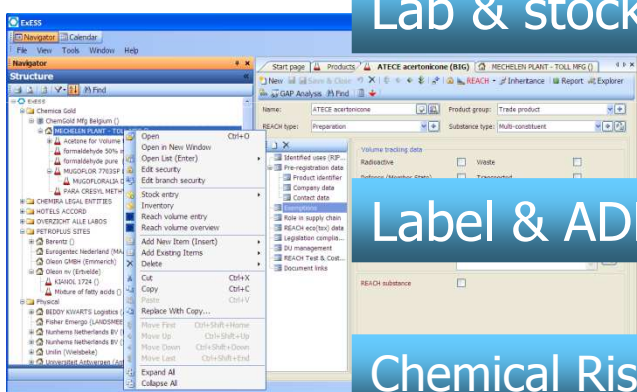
ExESS
Navigator | Calendar
File View Tools Window Help
Navigator
Structure
Find
ExESS
Chemica Gold
ChemGold Mfg Belgium ()
MECHELEN PLANT - TOLL
Acetone for Volume
formaldehyde 50% i
formaldehyde pure
MUGOFLOR 7703SF
MUGOFLORALIA
PARA CRESYL METH
CHEMIRA LEGAL ENTITIES
HOTELS ACCORD
OVERZICHT ALLE LABOS
PETROPLUS SITES
Berantz ()
Eurogentec Nederland (MA
Oleon GMBH (Emmerich)
Oleon nv (Ertvelde)
KIANOL 1724 ()
Mixture of fatty acids ()
Physical
BEDDY KWARTS Logistics (
Fisher Emergo (LANDSMEE
Nunhems Netherlands BV (
Nunhems Netherlands BV (
Unilin (Wielsbeke)
Universiteit Antwerpen (Ant

Open Ctrl+O
Open in New Window
Open List (Enter)
Edit security
Edit branch security
Stock entry
Inventory
Reach volume entry
Reach volume overview
Add New Item (Insert)
Add Existing Items
Delete
Cut Ctrl+X
Copy Ctrl+C
Paste Ctrl+V
Replace With Copy...
Move First Ctrl+Shift+Home
Move Up Ctrl+Shift+Up
Move Down Ctrl+Shift+Down
Move Last Ctrl+Shift+End
Expand All
Collapse All

Start page | Products | ATECE acertonicone (BIG) | MECHELEN PLANT - TOLL MFG ()
New | Save & Close | REACH | Inheritance | Report | Explorer
GAP Analysis | Find
Name: ATECE acertonicone
Product group: Trade product
REACH type: Preparation
Substance type: Multi-constituent
Identified uses (RIP...
Pre-registration data
Product identifier
Company data
Contact data
Exemptions
Role in supply chain
REACH eco(tox) data
Legislation complia...
DU management
REACH Test & Cost...
Document links
Volume tracking data
Radioactive
Waste
Transported
REACH substance

Lab & stock
Label & ADR
Chemical Ris